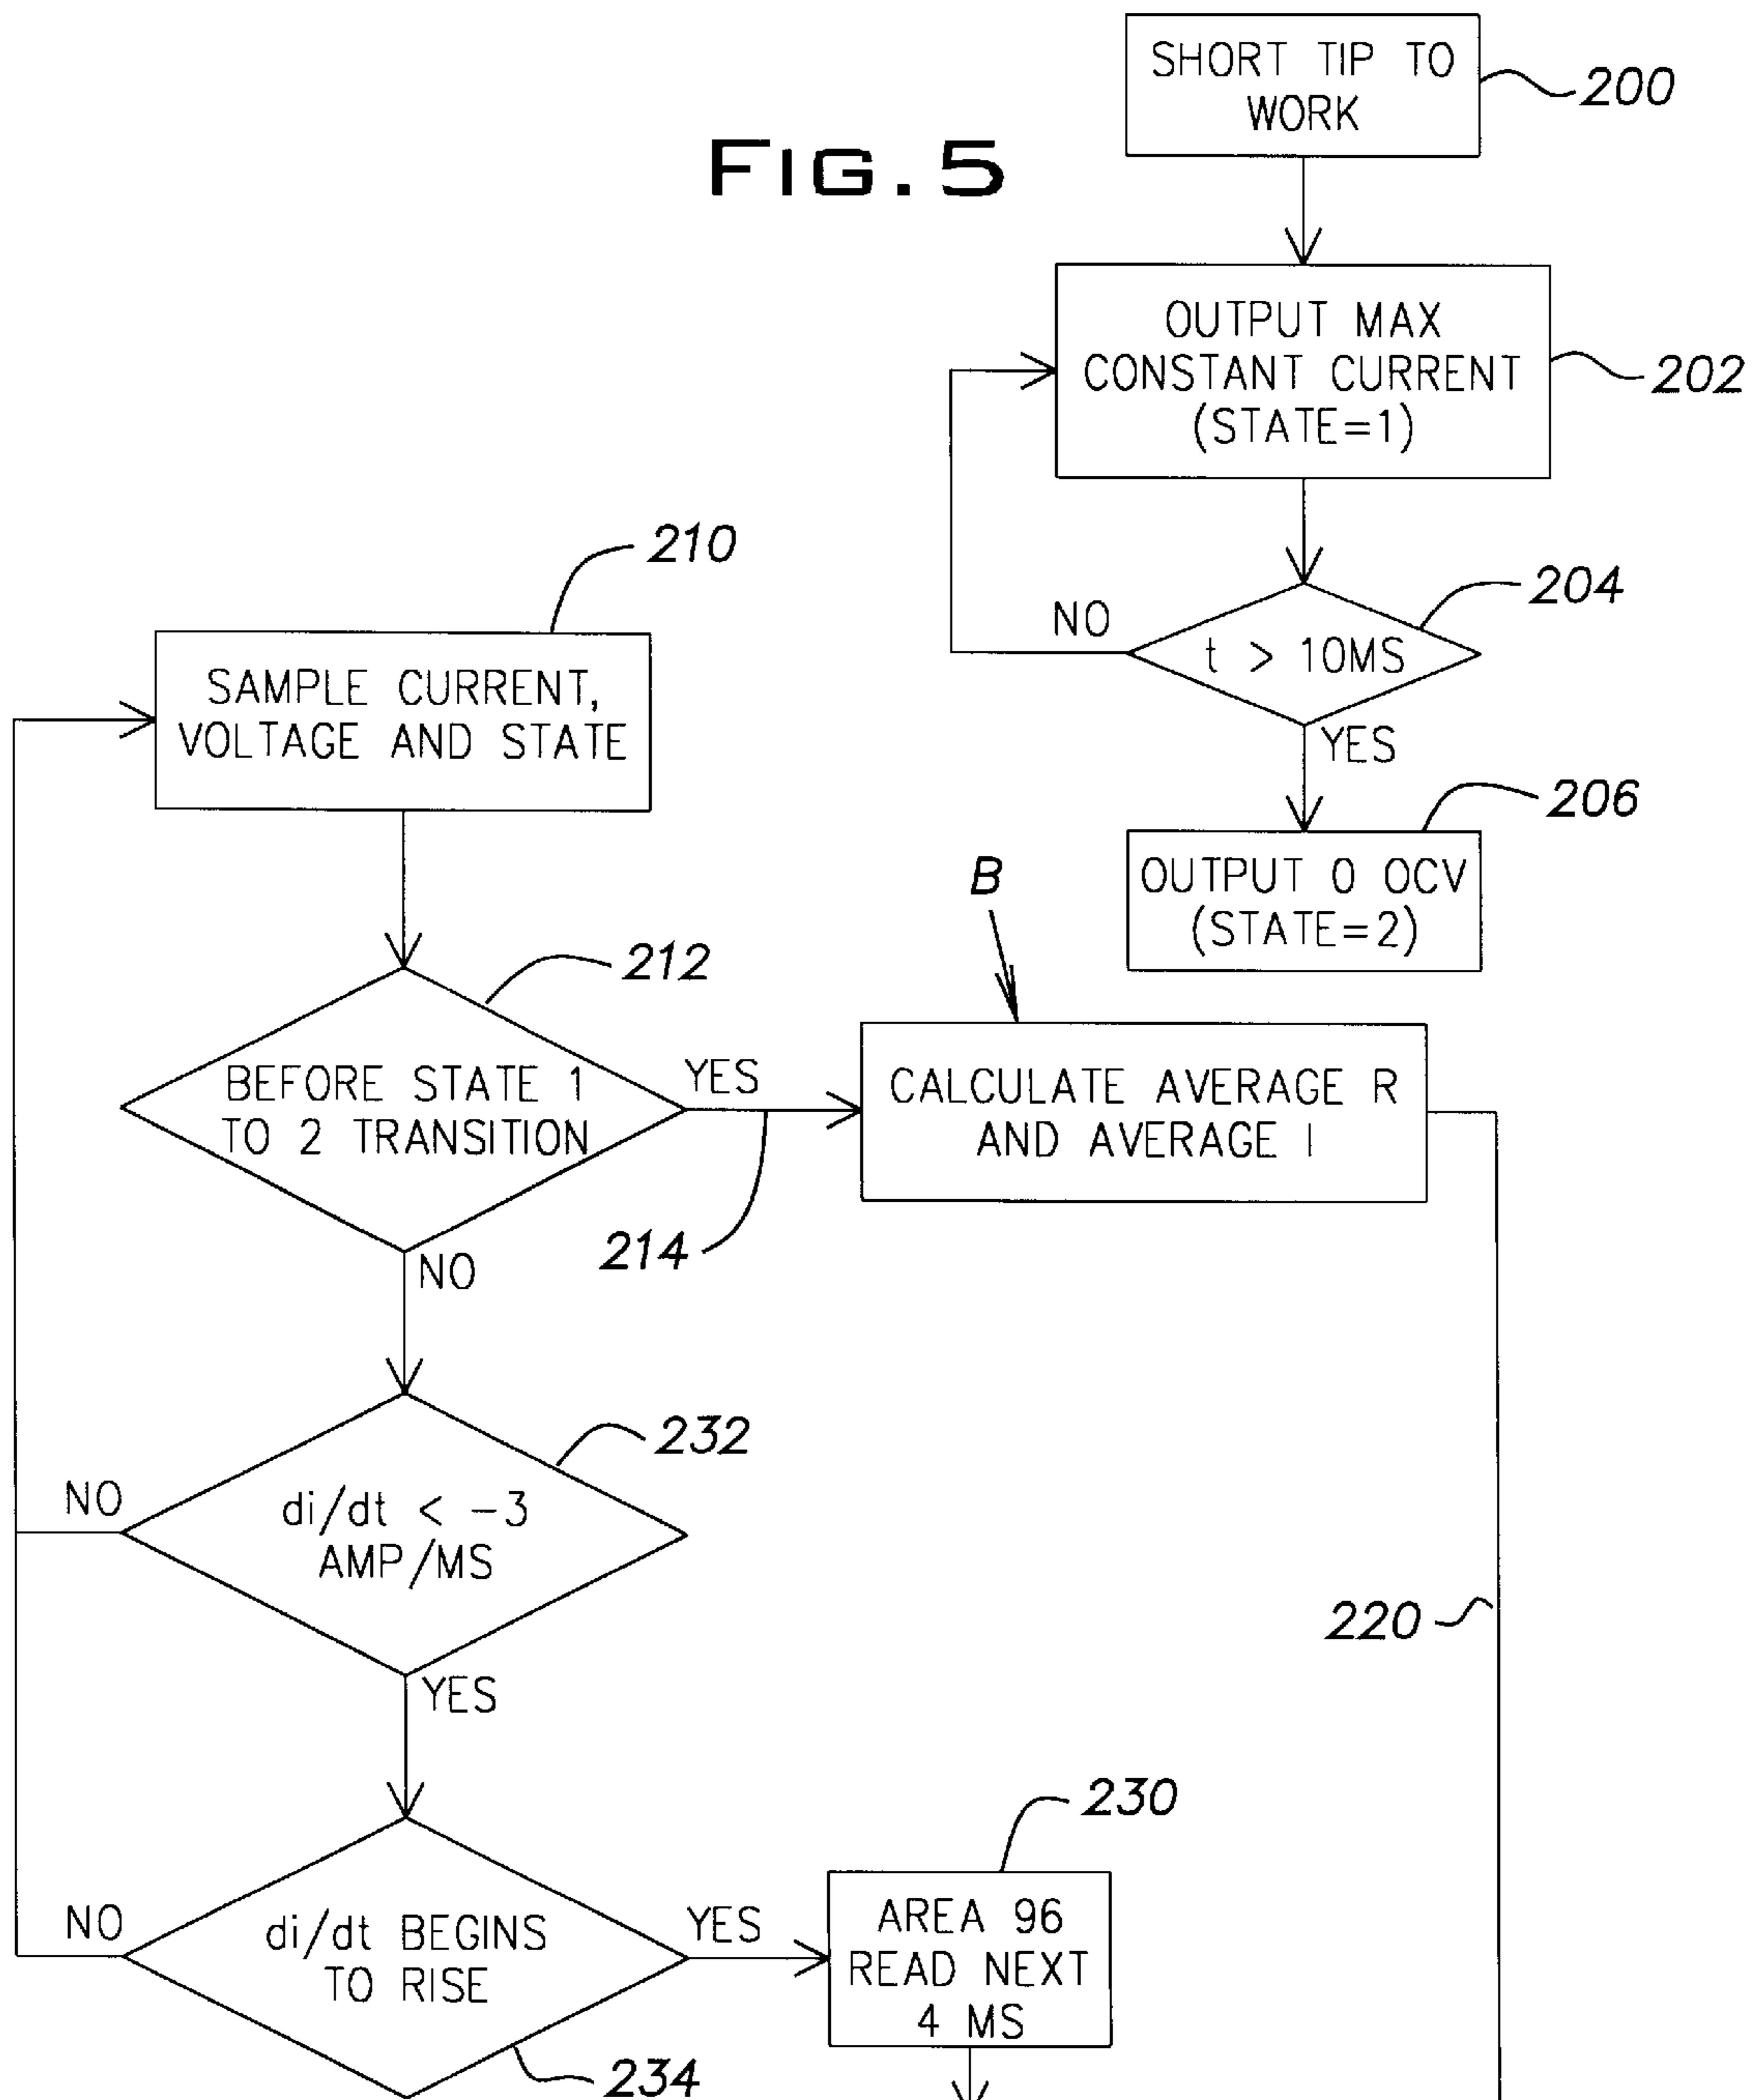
SHORT TIP TO WORK
200

FIG. 5

OUTPUT MAX CONSTANT CURRENT (STATE=1)
202

210

204

NO

$t > 10MS$

YES

SAMPLE CURRENT, VOLTAGE AND STATE

206

OUTPUT 0 OCV (STATE=2)

B

212

BEFORE STATE 1 TO 2 TRANSITION

YES

CALCULATE AVERAGE R AND AVERAGE I

214

NO

232

NO

di/dt < −3 AMP/MS

220

YES

230

NO

di/dt BEGINS TO RISE

YES

AREA 96 READ NEXT 4 MS

234